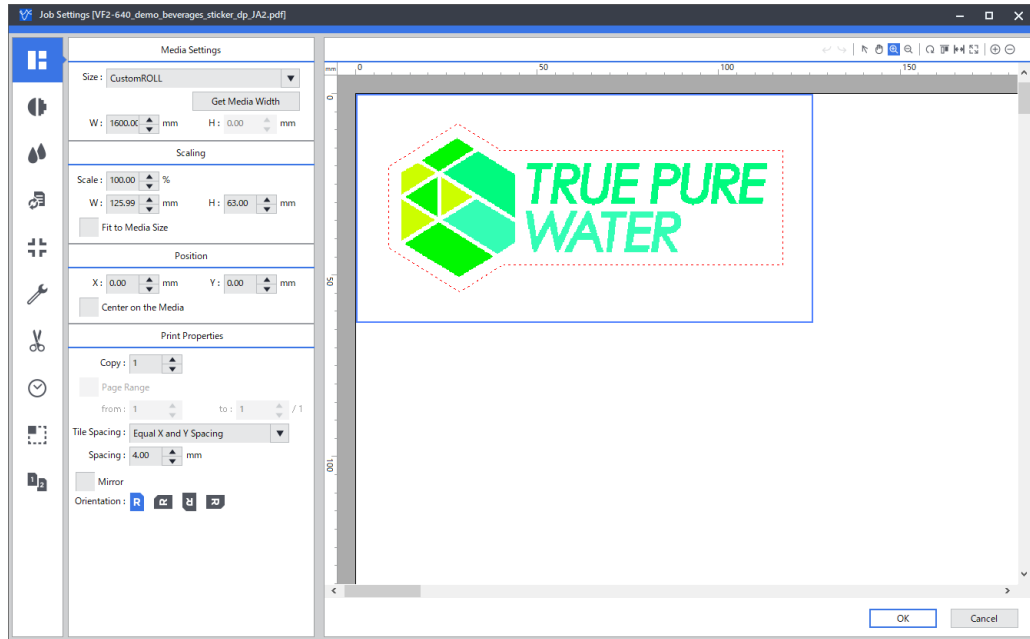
Job Settings [VF2-640_demo_beverages_sticker_dp_JA2.pdf]

Media Settings

Size : CustomROLL

Get Media Width

W : 1600.00 mm H : 0.00 mm

Scaling

Scale : 100.00 %

W : 125.99 mm H : 63.00 mm

Fit to Media Size

Position

X : 0.00 mm Y : 0.00 mm

Center on the Media

Print Properties

Copy : 1

Page Range

from : 1 to : 1 / 1

Tile Spacing : Equal X and Y Spacing

Spacing : 4.00 mm

Mirror

Orientation : R

mm 0 50 100 150

0 50 100

TRUE PURE WATER

OK Cancel